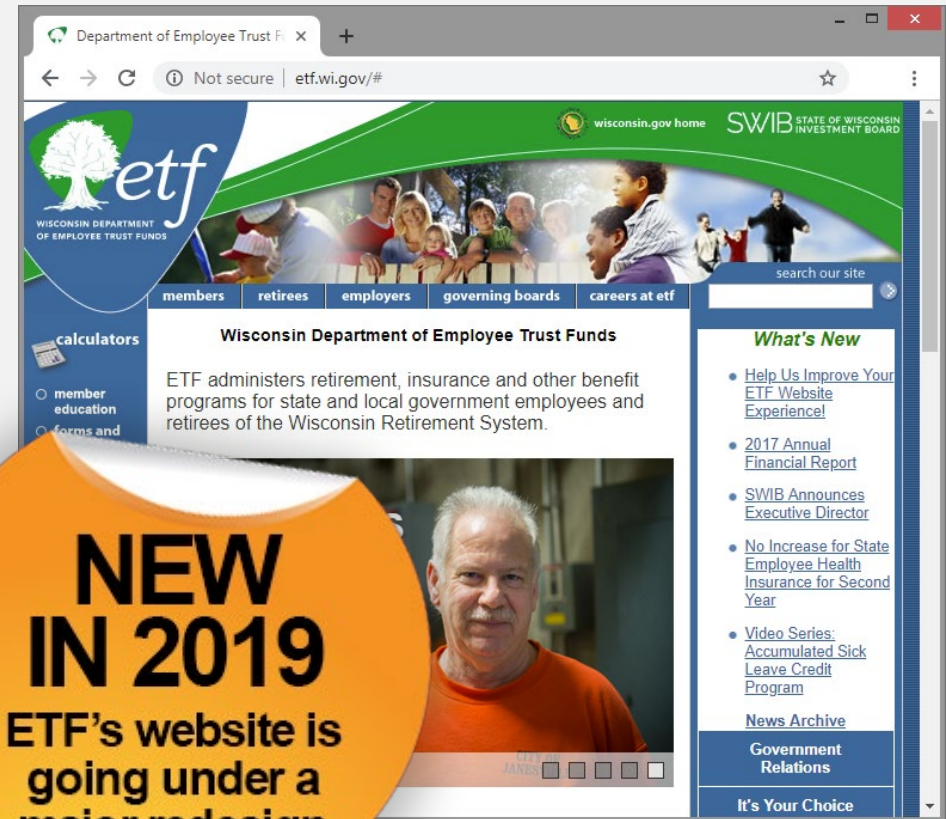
Department of Employee Trust F ×
+
Not secure | etf.wi.gov/#

wisconsin.gov home
SWIB STATE OF WISCONSIN INVESTMENT BOARD

etf
WISCONSIN DEPARTMENT OF EMPLOYEE TRUST FUNDS

members | retirees | employers | governing boards | careers at etf

search our site

calculators

member education

forms and

Wisconsin Department of Employee Trust Funds

ETF administers retirement, insurance and other benefit programs for state and local government employees and retirees of the Wisconsin Retirement System.

What's New

Help Us Improve Your ETF Website Experience!

2017 Annual Financial Report

SWIB Announces Executive Director

No Increase for State Employee Health Insurance for Second Year

Video Series: Accumulated Sick Leave Credit Program

News Archive

Government Relations

It's Your Choice

CITY OF JANES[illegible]

NEW IN 2019
ETF's website is going under a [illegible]